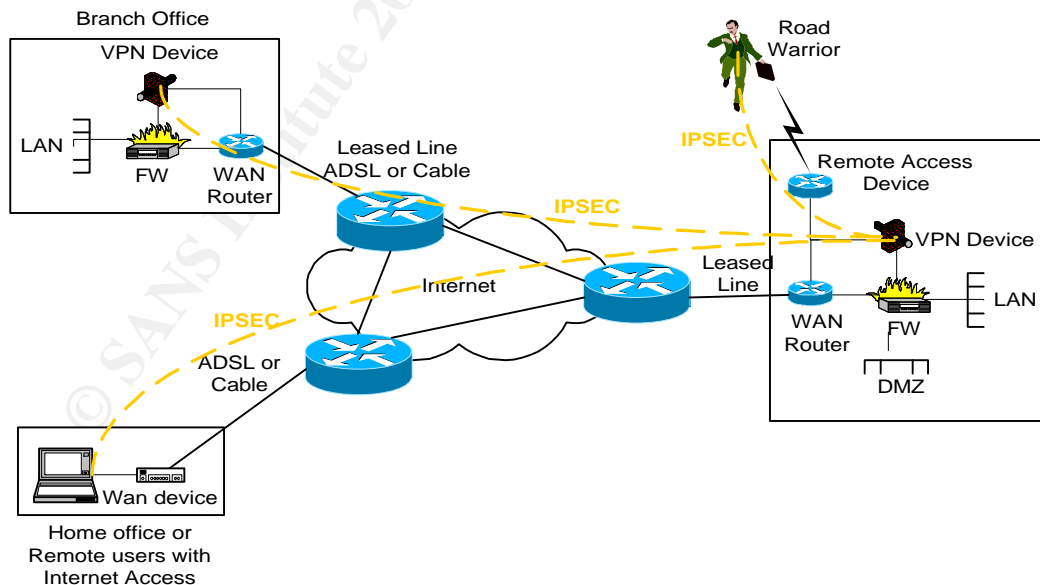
Branch Office

VPN Device

LAN

FW

WAN Router

Road Warrior

IPSEC

Remote Access Device

Leased Line ADSL or Cable

IPSEC

VPN Device

Internet

Leased Line

LAN

IPSEC

WAN Router

FW

ADSL or Cable

DMZ

Wan device

Home office or Remote users with Internet Access

© SANS Institute 20